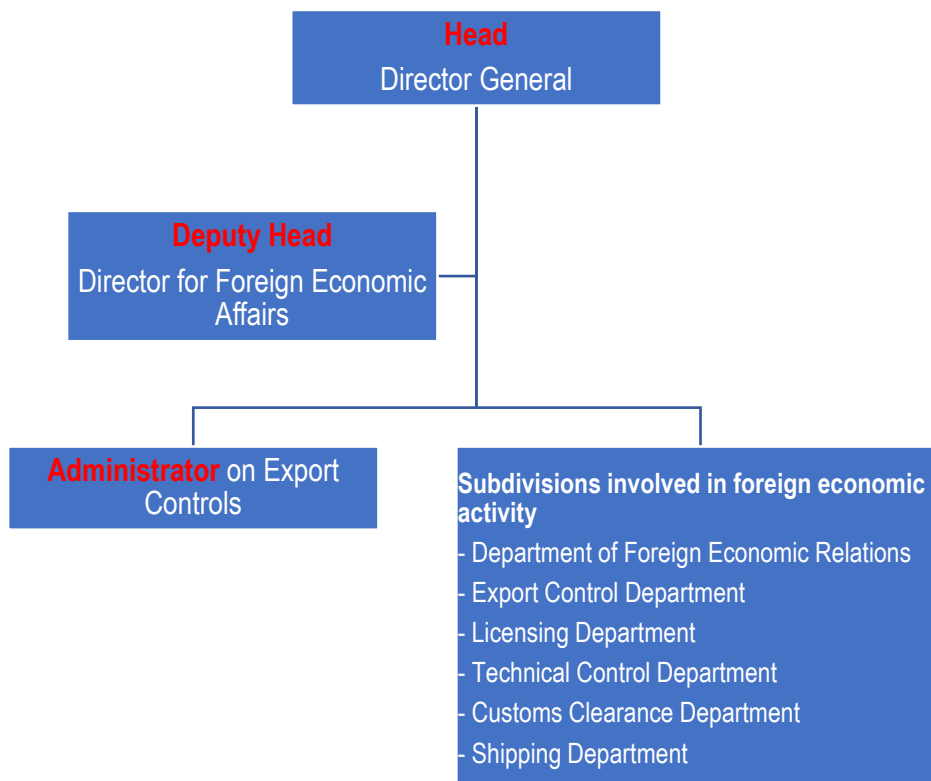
Head
Director General

Deputy Head
Director for Foreign Economic Affairs

Administrator on Export Controls

Subdivisions involved in foreign economic activity
- Department of Foreign Economic Relations
- Export Control Department
- Licensing Department
- Technical Control Department
- Customs Clearance Department
- Shipping Department